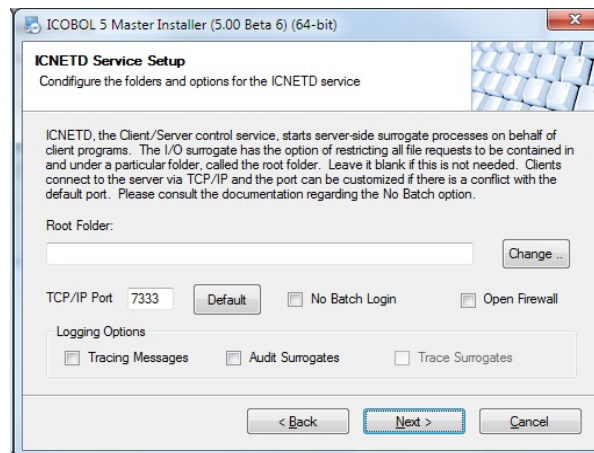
ICOBOL 5 Master Installer (5.00 Beta 6) (64-bit)

ICNETD Service Setup
Condifigure the folders and options for the ICNETD service

ICNETD, the Client/Server control service, starts server-side surrogate processes on behalf of client programs. The I/O surrogate has the option of restricting all file requests to be contained in and under a particular folder, called the root folder. Leave it blank if this is not needed. Clients connect to the server via TCP/IP and the port can be customized if there is a conflict with the default port. Please consult the documentation regarding the No Batch option.

Root Folder:

Change ..

TCP/IP Port 7333 Default No Batch Login Open Firewall

Logging Options
Tracing Messages Audit Surrogates Trace Surrogates

< Back Next > Cancel